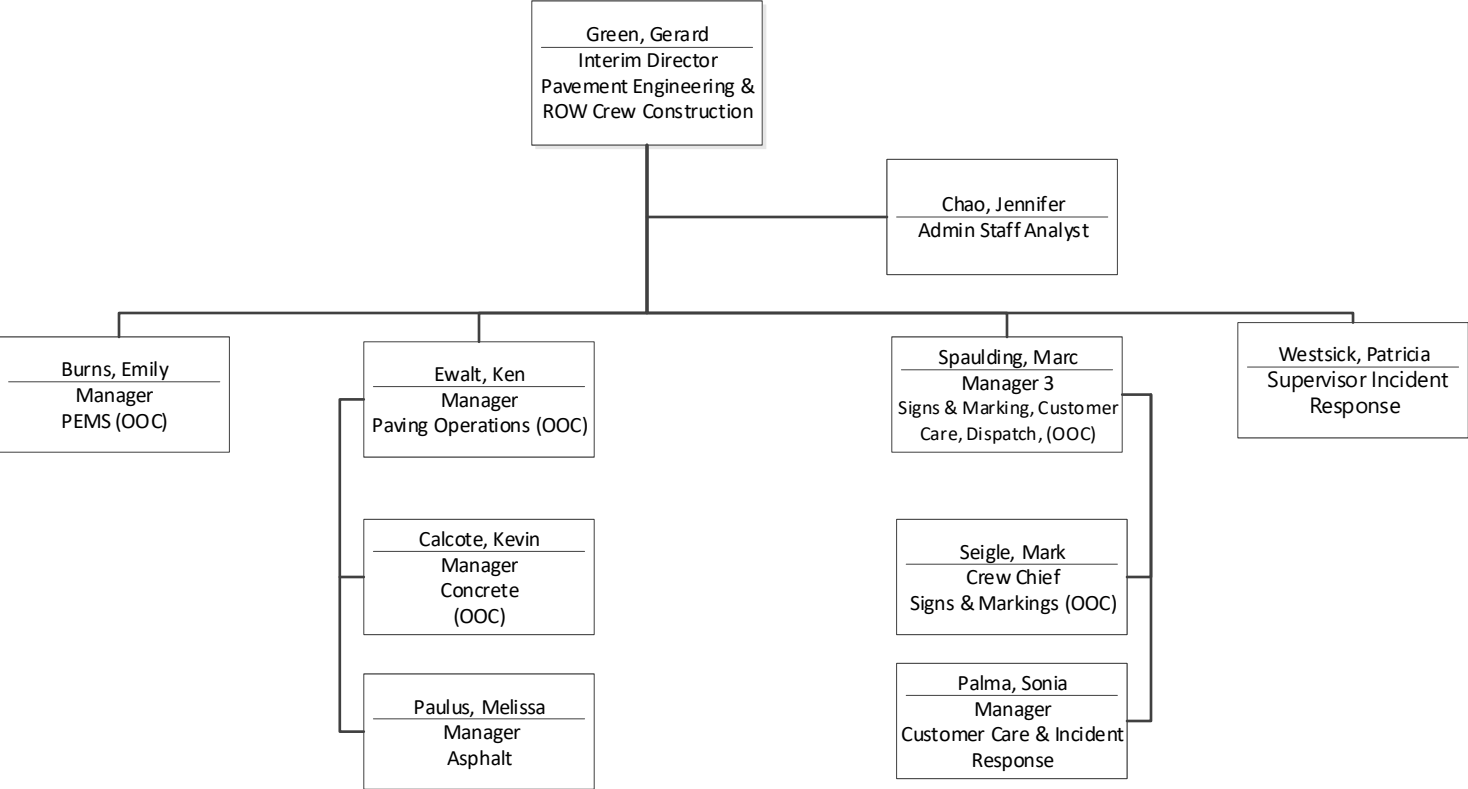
Green, Gerard
Interim Director
Pavement Engineering & ROW Crew Construction

Chao, Jennifer
Admin Staff Analyst

Burns, Emily
Manager
PEMS (OOC)

Ewalt, Ken
Manager
Paving Operations (OOC)

Calcote, Kevin
Manager
Concrete
(OOC)

Paulus, Melissa
Manager
Asphalt

Spaulding, Marc
Manager 3
Signs & Marking, Customer Care, Dispatch, (OOC)

Seigle, Mark
Crew Chief
Signs & Markings (OOC)

Palma, Sonia
Manager
Customer Care & Incident Response

Westsick, Patricia
Supervisor Incident Response